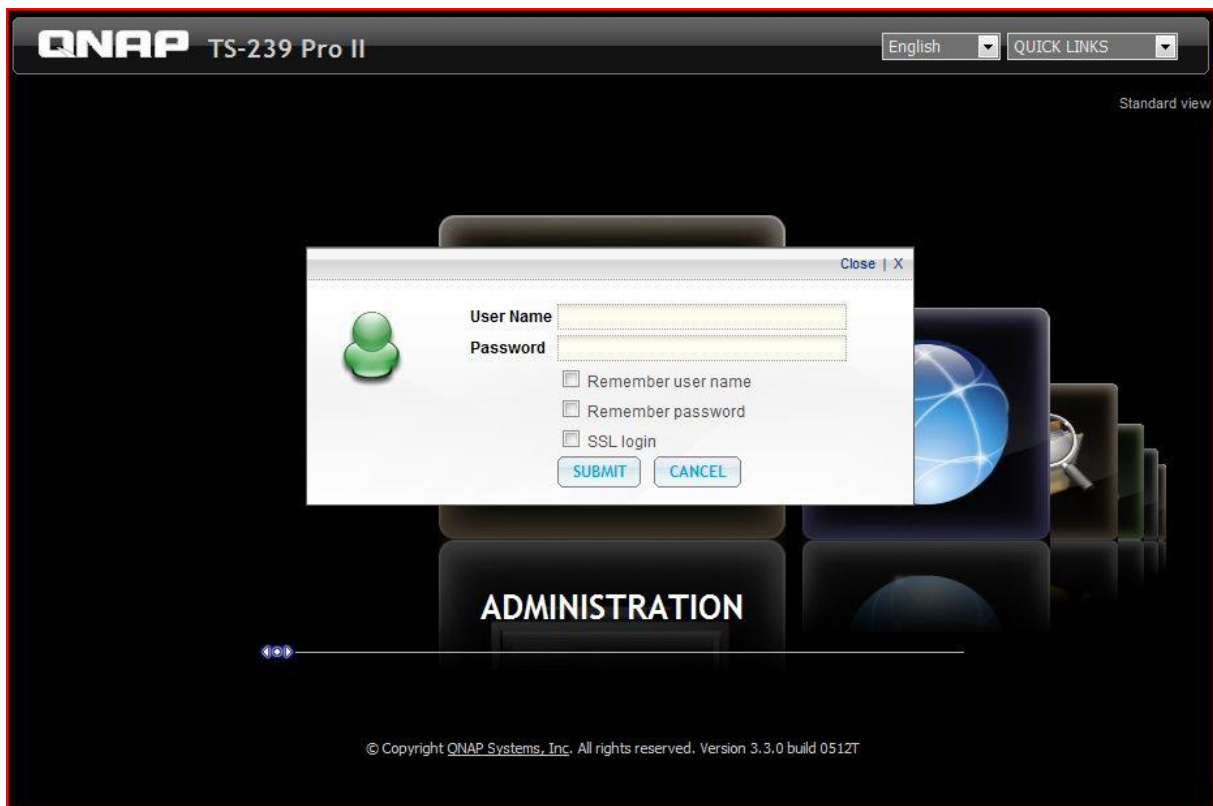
QNAP TS-239 Pro II

English

QUICK LINKS

Standard view

Close | X

User Name

Password

Remember user name

Remember password

SSL login

SUBMIT

CANCEL

ADMINISTRATION

© Copyright QNAP Systems, Inc. All rights reserved. Version 3.3.0 build 0512T